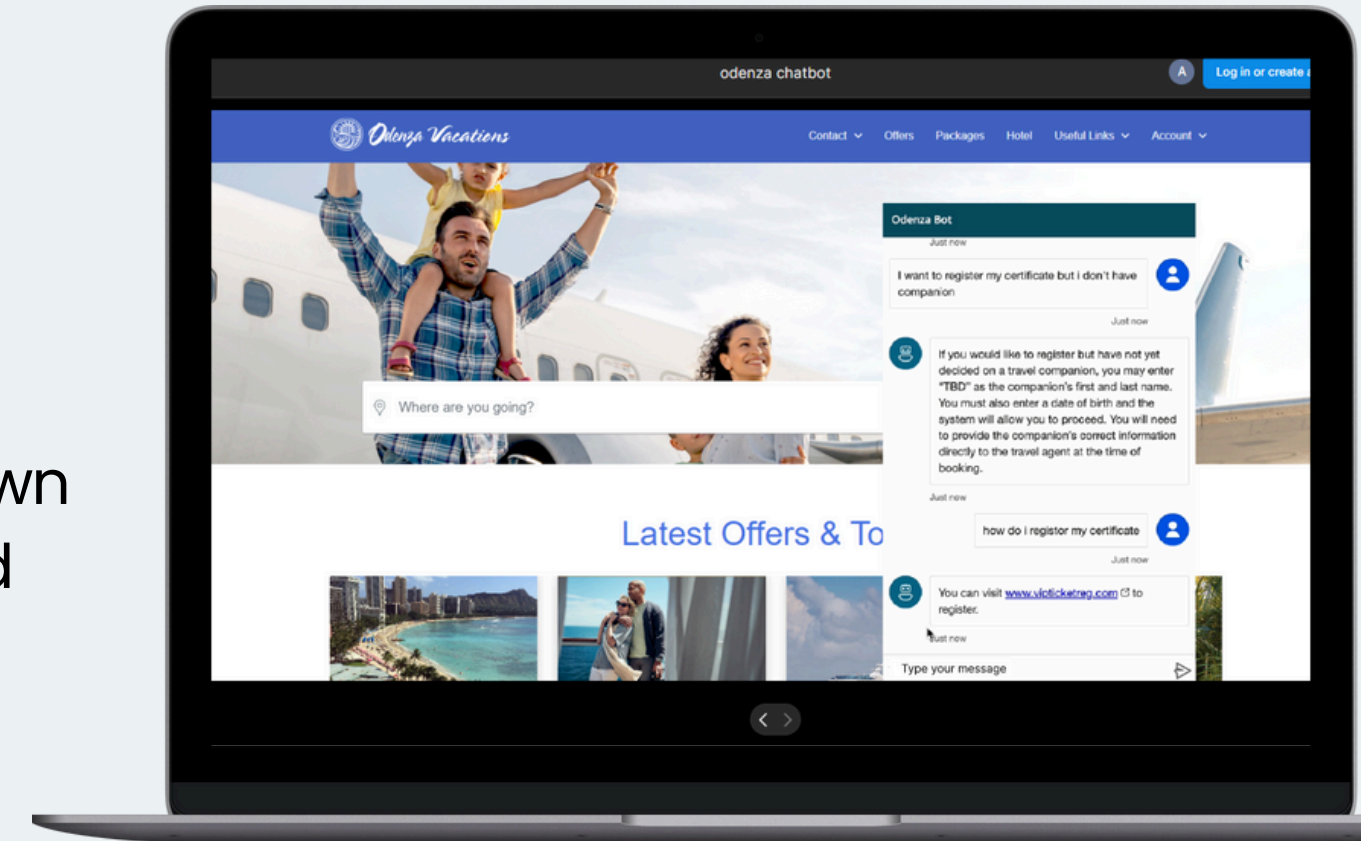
wn
d

odenza chatbot

A Log in or create a

Odenza Vacations

Contact Offers Packages Hotel Useful Links Account

Where are you going?

Latest Offers & To

Odenza Bot

Just now

I want to register my certificate but i don't have companion

Just now

If you would like to register but have not yet decided on a travel companion, you may enter "TBD" as the companion's first and last name. You must also enter a date of birth and the system will allow you to proceed. You will need to provide the companion's correct information directly to the travel agent at the time of booking.

Just now

how do i registor my certificate

Just now

You can visit www.vipticketreg.com to register.

Just now

Type your message